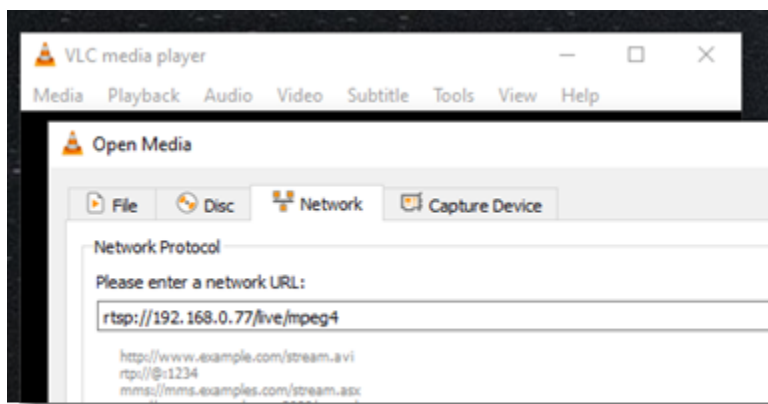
VLC media player

Media Playback Audio Video Subtitle Tools View Help

Open Media

File Disc Network Capture Device

Network Protocol

Please enter a network URL:

rtsp://192.168.0.77/live/mpeg4

http://www.example.com/stream.avi
rtp://@:1234
mms://mms.examples.com/stream.asx
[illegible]